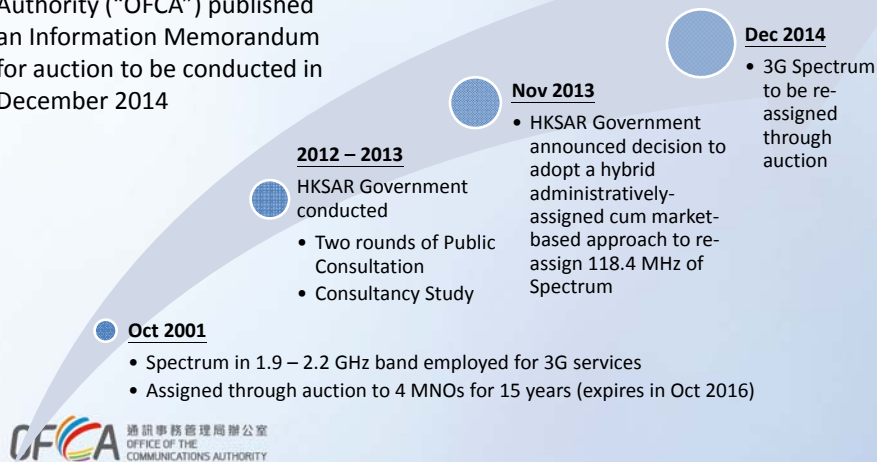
Authority ("OFCA") published an Information Memorandum for auction to be conducted in December 2014

Dec 2014
• 3G Spectrum to be reassigned through auction

Nov 2013
• HKSAR Government announced decision to adopt a hybrid administratively-assigned cum market-based approach to reassign 118.4 MHz of Spectrum

2012 – 2013
HKSAR Government conducted
• Two rounds of Public Consultation
• Consultancy Study

Oct 2001
• Spectrum in 1.9 – 2.2 GHz band employed for 3G services
• Assigned through auction to 4 MNOs for 15 years (expires in Oct 2016)

OFCA 通訊事務管理局辦公室 OFFICE OF THE COMMUNICATIONS AUTHORITY